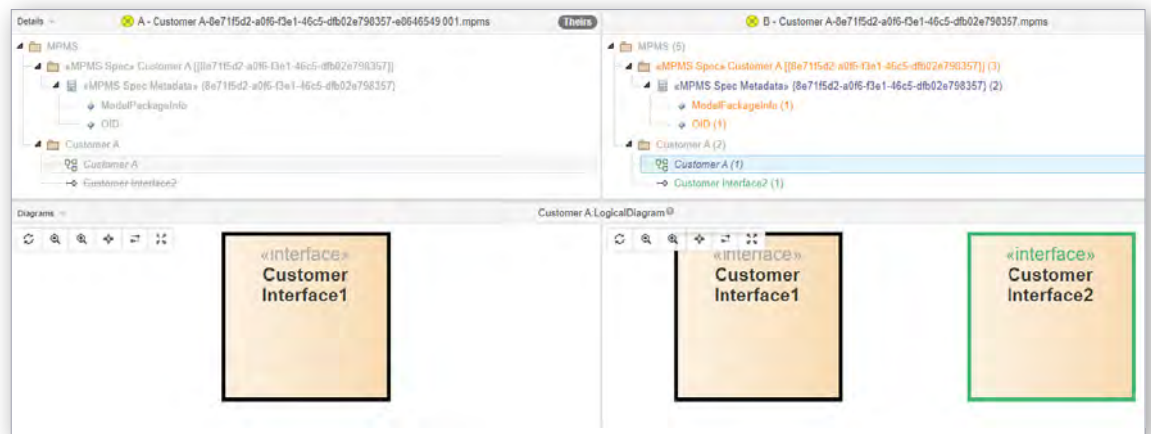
Details

A - Customer A-8e71f5d2-a0f6-f3e1-46c5-dfb02e798357-e0646549 001.mpms

Theirs

MPMS

«MPMS Spec» Customer A [{8e71f5d2-a0f6-f3e1-46c5-dfb02e798357}]

«MPMS Spec Metadata» {8e71f5d2-a0f6-f3e1-46c5-dfb02e798357}

ModelPackageInfo

OID

Customer A

Customer A

Customer Interface2

B - Customer A-8e71f5d2-a0f6-f3e1-46c5-dfb02e798357.mpms

MPMS (5)

«MPMS Spec» Customer A [{8e71f5d2-a0f6-f3e1-46c5-dfb02e798357}] (3)

«MPMS Spec Metadata» {8e71f5d2-a0f6-f3e1-46c5-dfb02e798357} (2)

ModelPackageInfo (1)

OID (1)

Customer A (2)

Customer A (1)

Customer Interface2 (1)

Diagrams

Customer A:LogicalDiagram

«interface»
Customer
Interface1

«interface»
Customer
Interface1

«interface»
Customer
Interface2